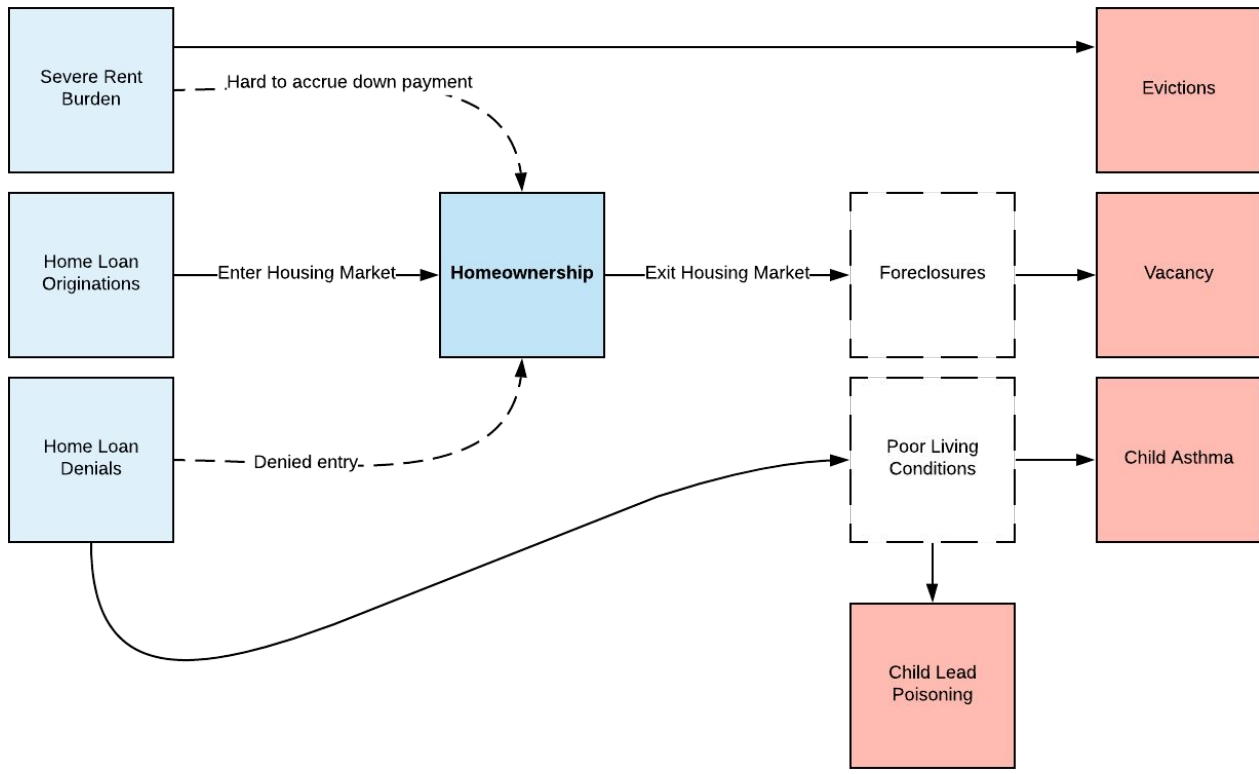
Severe Rent Burden

Hard to accrue down payment

Evictions

Home Loan Originations

Enter Housing Market

Homeownership

Exit Housing Market

Foreclosures

Vacancy

Home Loan Denials

Denied entry

Poor Living Conditions

Child Asthma

Child Lead Poisoning